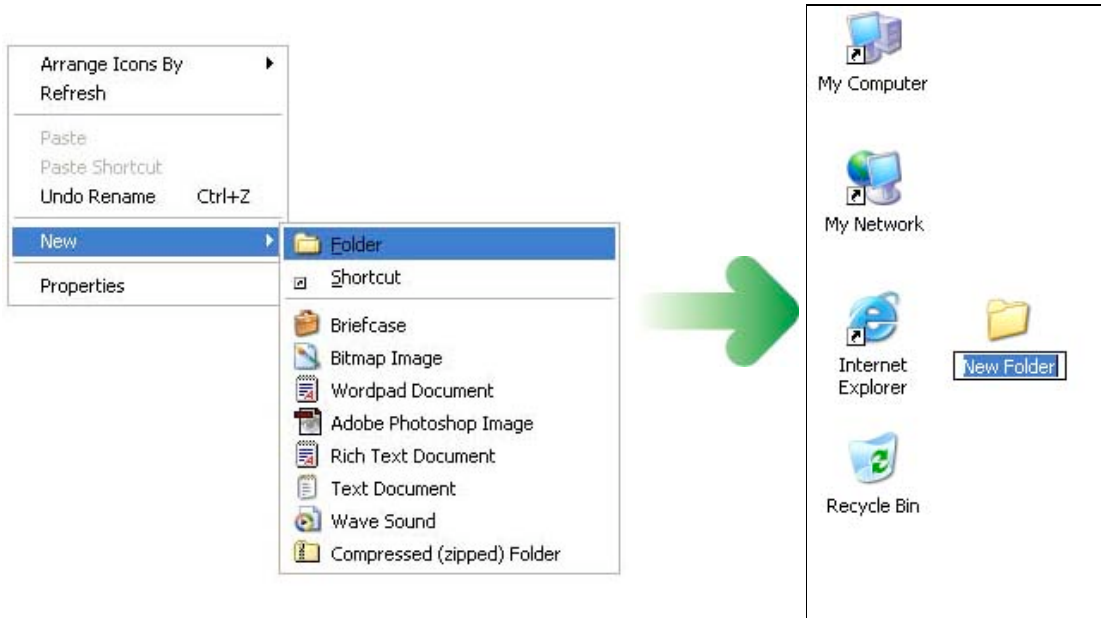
Arrange Icons By
Refresh

Paste
Paste Shortcut
Undo Rename Ctrl+Z

New

Properties

Folder
Shortcut

Briefcase
Bitmap Image
Wordpad Document
Adobe Photoshop Image
Rich Text Document
Text Document
Wave Sound
Compressed (zipped) Folder

My Computer

My Network

Internet Explorer

New Folder

Recycle Bin